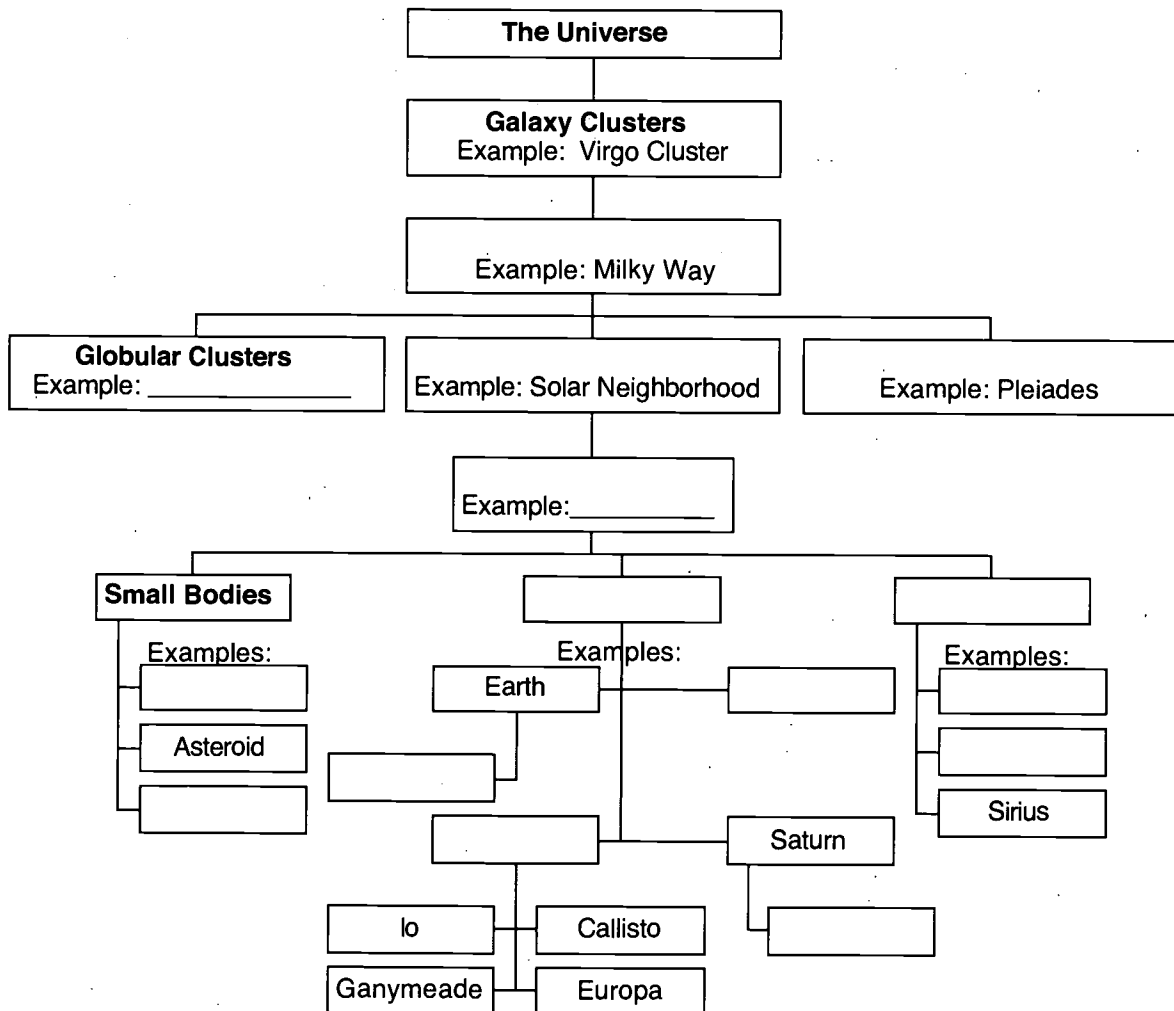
The Universe

Galaxy Clusters
Example: Virgo Cluster

Example: Milky Way

Globular Clusters
Example: ______________

Example: Solar Neighborhood

Example: Pleiades

Example:___________

Small Bodies

Examples:

Asteroid

Examples:

Earth

Saturn

Io

Callisto

Ganymeade

Europa

Examples:

Sirius